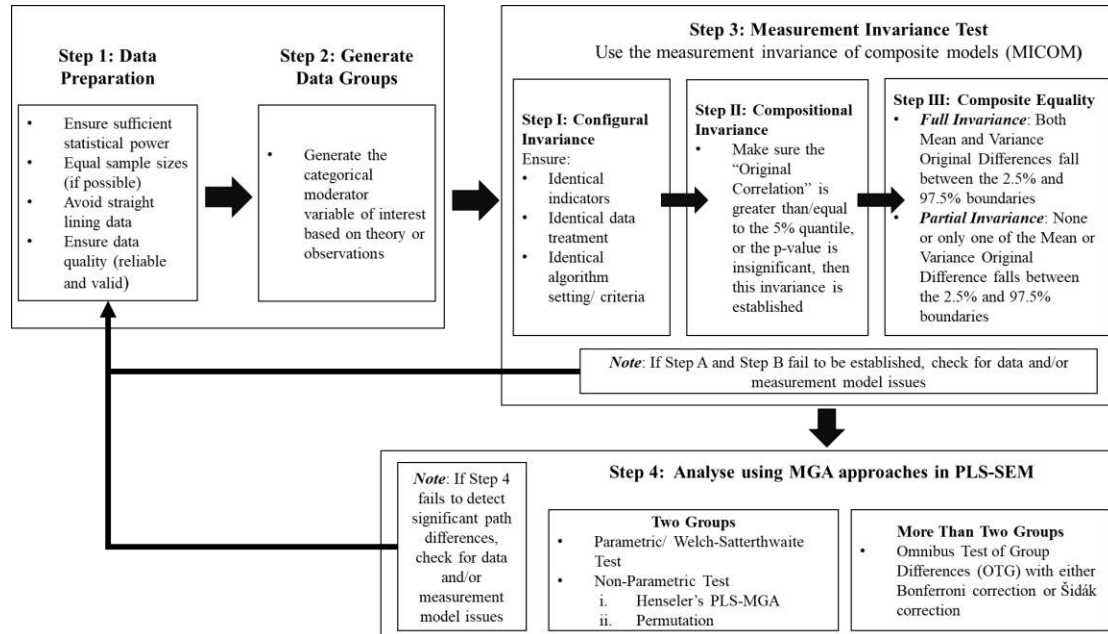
**Step 1: Data Preparation**

- Ensure sufficient statistical power
- Equal sample sizes (if possible)
- Avoid straight lining data
- Ensure data quality (reliable and valid)

**Step 2: Generate Data Groups**

- Generate the categorical moderator variable of interest based on theory or observations

**Step 3: Measurement Invariance Test**

Use the measurement invariance of composite models (MICOM)

**Step I: Configural Invariance**

Ensure:
- Identical indicators
- Identical data treatment
- Identical algorithm setting/ criteria

**Step II: Compositional Invariance**

- Make sure the "Original Correlation" is greater than/equal to the 5% quantile, or the p-value is insignificant, then this invariance is established

**Step III: Composite Equality**

- ***Full Invariance***: Both Mean and Variance Original Differences fall between the 2.5% and 97.5% boundaries
- ***Partial Invariance***: None or only one of the Mean or Variance Original Difference falls between the 2.5% and 97.5% boundaries

***Note***: If Step A and Step B fail to be established, check for data and/or measurement model issues

***Note***: If Step 4 fails to detect significant path differences, check for data and/or measurement model issues

**Step 4: Analyse using MGA approaches in PLS-SEM**

**Two Groups**
- Parametric/ Welch-Satterthwaite Test
- Non-Parametric Test
  - i. Henseler's PLS-MGA
  - ii. Permutation

**More Than Two Groups**
- Omnibus Test of Group Differences (OTG) with either Bonferroni correction or Šidák correction